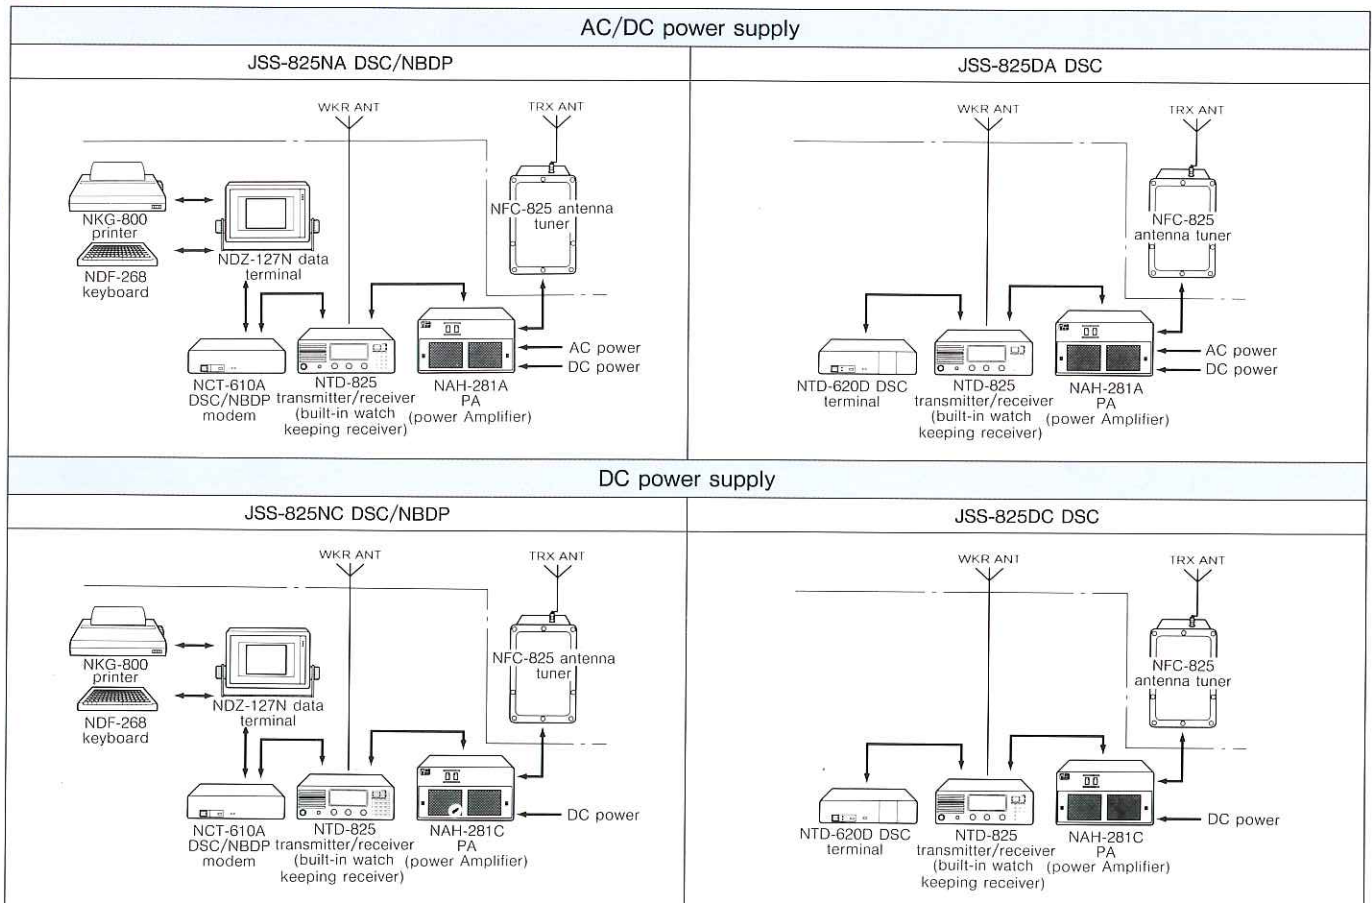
AC/DC power supply

JSS-825NA DSC/NBDP

WKR ANT
TRX ANT
NKG-800 printer
NDF-268 keyboard
NDZ-127N data terminal
NFC-825 antenna tuner
AC power
DC power
NCT-610A DSC/NBDP modem
NTD-825 transmitter/receiver (built-in watch keeping receiver)
NAH-281A PA (power Amplifier)

JSS-825DA DSC

WKR ANT
TRX ANT
NFC-825 antenna tuner
AC power
DC power
NTD-620D DSC terminal
NTD-825 transmitter/receiver (built-in watch keeping receiver)
NAH-281A PA (power Amplifier)

DC power supply

JSS-825NC DSC/NBDP

WKR ANT
TRX ANT
NKG-800 printer
NDF-268 keyboard
NDZ-127N data terminal
NFC-825 antenna tuner
DC power
NCT-610A DSC/NBDP modem
NTD-825 transmitter/receiver (built-in watch keeping receiver)
NAH-281C PA (power Amplifier)

JSS-825DC DSC

WKR ANT
TRX ANT
NFC-825 antenna tuner
DC power
NTD-620D DSC terminal
NTD-825 transmitter/receiver (built-in watch keeping receiver)
NAH-281C PA (power Amplifier)